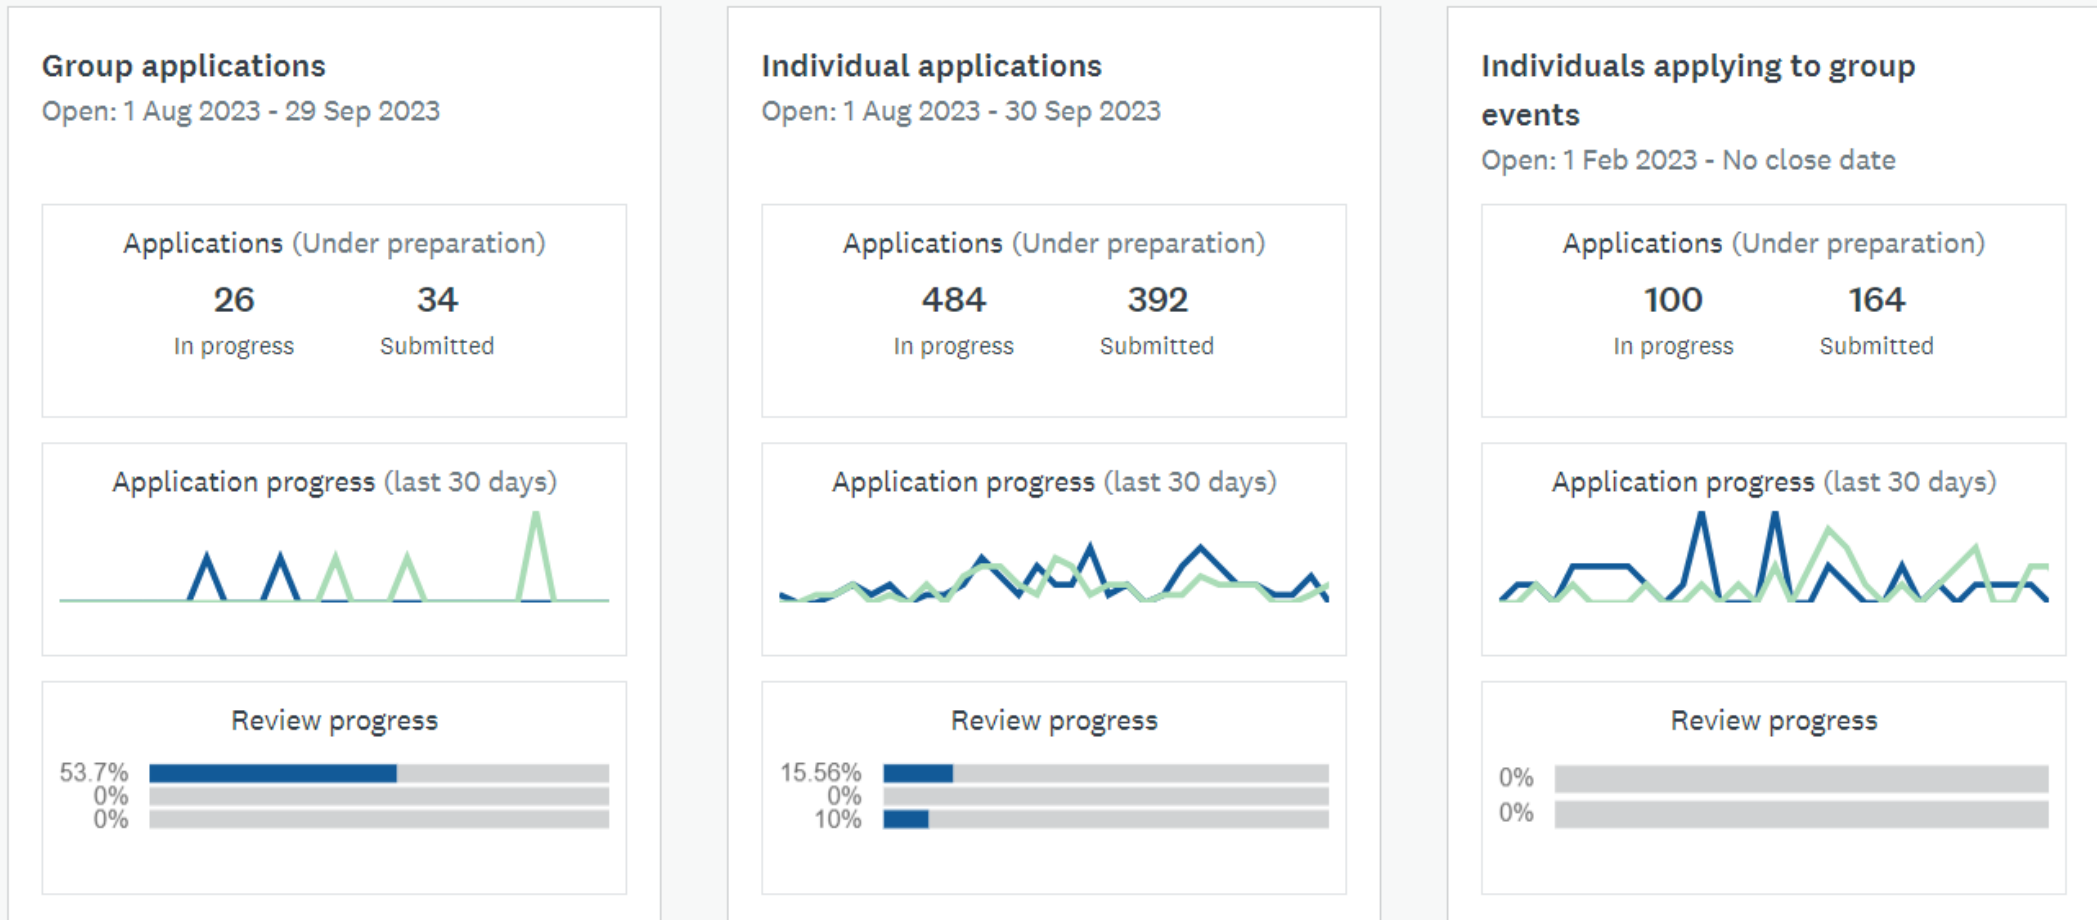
Group applications
Open: 1 Aug 2023 - 29 Sep 2023

Applications (Under preparation)
26 In progress
34 Submitted

Application progress (last 30 days)

Review progress
53.7%
0%
0%

Individual applications
Open: 1 Aug 2023 - 30 Sep 2023

Applications (Under preparation)
484 In progress
392 Submitted

Application progress (last 30 days)

Review progress
15.56%
0%
10%

Individuals applying to group events
Open: 1 Feb 2023 - No close date

Applications (Under preparation)
100 In progress
164 Submitted

Application progress (last 30 days)

Review progress
0%
0%